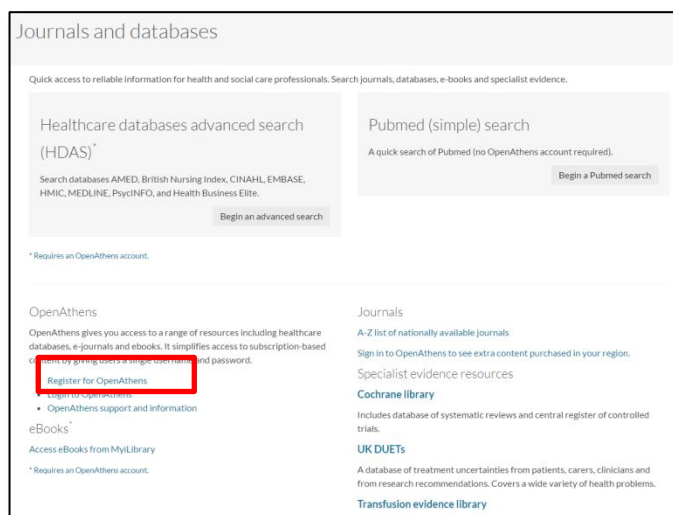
Journals and databases

Quick access to reliable information for health and social care professionals. Search journals, databases, e-books and specialist evidence.

Healthcare databases advanced search (HDAS)*

Search databases AMED, British Nursing Index, CINAHL, EMBASE, HMIC, MEDLINE, PsycINFO, and Health Business Elite.

Begin an advanced search

Pubmed (simple) search

A quick search of Pubmed (no OpenAthens account required).

Begin a Pubmed search

* Requires an OpenAthens account.

OpenAthens

OpenAthens gives you access to a range of resources including healthcare databases, e-journals and ebooks. It simplifies access to subscription-based content by giving users a single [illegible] and password.

Register for OpenAthens
• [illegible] to OpenAthens
• OpenAthens support and information

eBooks*

Access eBooks from MyiLibrary

* Requires an OpenAthens account.

Journals

A-Z list of nationally available journals

Sign in to OpenAthens to see extra content purchased in your region.

Specialist evidence resources

Cochrane library

Includes database of systematic reviews and central register of controlled trials.

UK DUETs

A database of treatment uncertainties from patients, carers, clinicians and from research recommendations. Covers a wide variety of health problems.

Transfusion evidence library